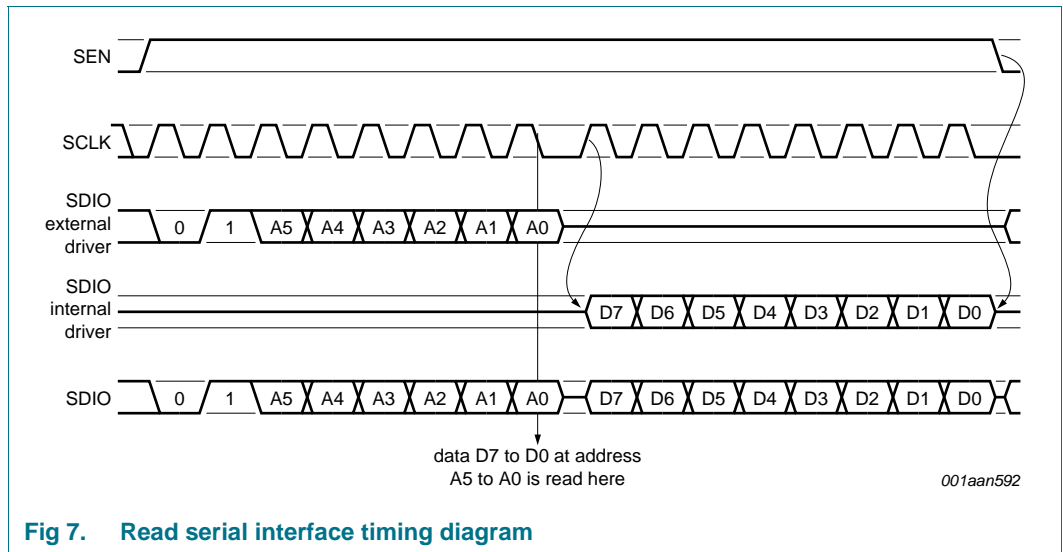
SEN

SCLK

SDIO external driver

0 1 A5 A4 A3 A2 A1 A0

SDIO internal driver

D7 D6 D5 D4 D3 D2 D1 D0

SDIO

0 1 A5 A4 A3 A2 A1 A0 D7 D6 D5 D4 D3 D2 D1 D0

data D7 to D0 at address A5 to A0 is read here

001aan592

Fig 7. Read serial interface timing diagram